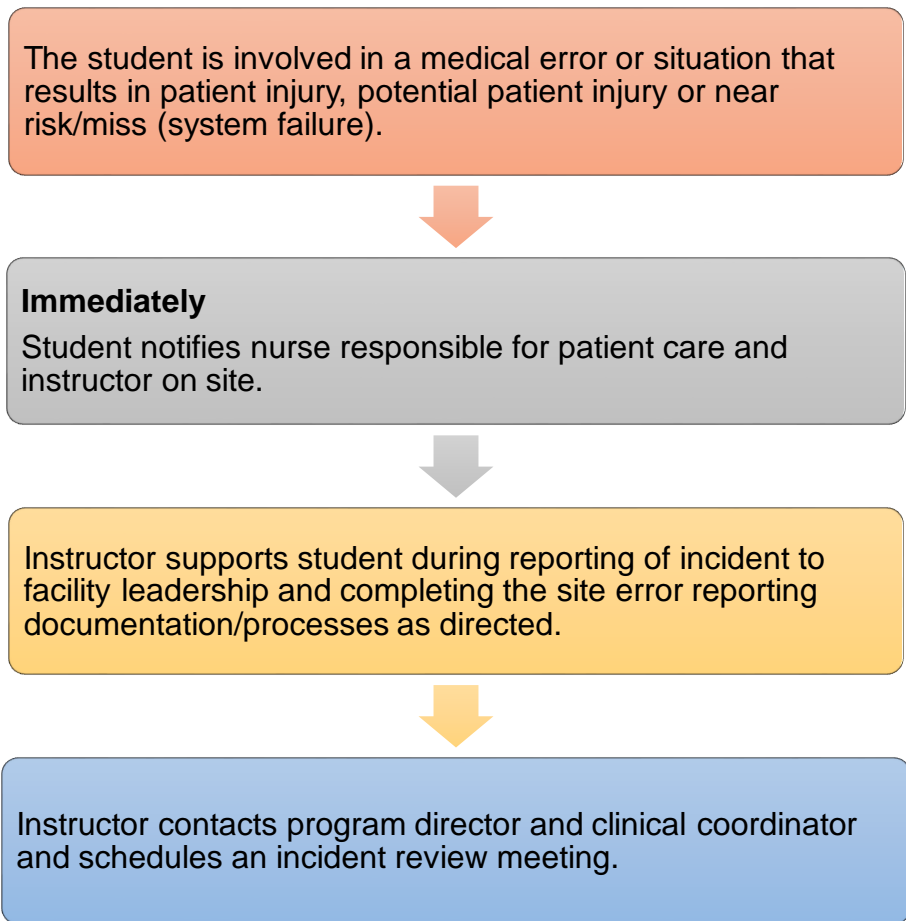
The student is involved in a medical error or situation that results in patient injury, potential patient injury or near risk/miss (system failure).

**Immediately**

Student notifies nurse responsible for patient care and instructor on site.

Instructor supports student during reporting of incident to facility leadership and completing the site error reporting documentation/processes as directed.

Instructor contacts program director and clinical coordinator and schedules an incident review meeting.